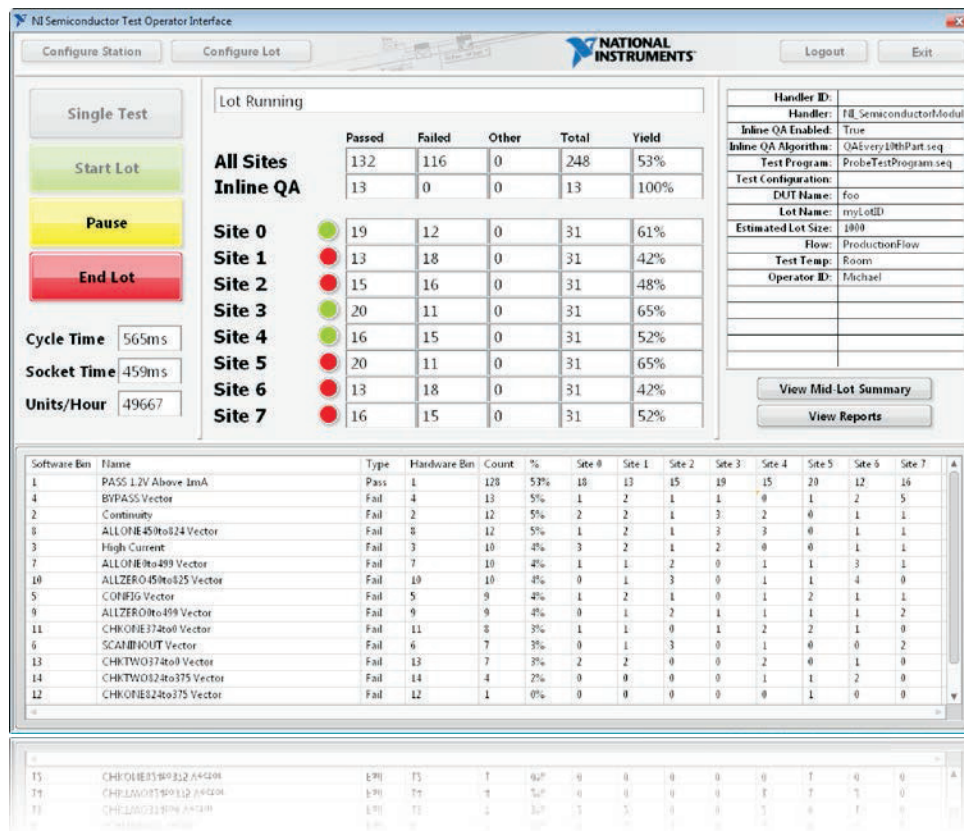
NI Semiconductor Test Operator Interface

Configure Station | Configure Lot | NATIONAL INSTRUMENTS | Logout | Exit

Single Test

Start Lot

Pause

End Lot

Cycle Time 565ms

Socket Time 459ms

Units/Hour 49667

Lot Running

| | | Passed | Failed | Other | Total | Yield |
|---|---|---|---|---|---|---|
| All Sites | | 132 | 116 | 0 | 248 | 53% |
| Inline QA | | 13 | 0 | 0 | 13 | 100% |
| Site 0 | | 19 | 12 | 0 | 31 | 61% |
| Site 1 | | 13 | 18 | 0 | 31 | 42% |
| Site 2 | | 15 | 16 | 0 | 31 | 48% |
| Site 3 | | 20 | 11 | 0 | 31 | 65% |
| Site 4 | | 16 | 15 | 0 | 31 | 52% |
| Site 5 | | 20 | 11 | 0 | 31 | 65% |
| Site 6 | | 13 | 18 | 0 | 31 | 42% |
| Site 7 | | 16 | 15 | 0 | 31 | 52% |

| | |
|---|---|
| Handler ID: | |
| Handler: | NI_SemiconductorModul |
| Inline QA Enabled: | True |
| Inline QA Algorithm: | QAEvery10thPart.seq |
| Test Program: | ProbeTestProgram.seq |
| Test Configuration: | |
| DUT Name: | foo |
| Lot Name: | myLotID |
| Estimated Lot Size: | 1000 |
| Flow: | ProductionFlow |
| Test Temp: | Room |
| Operator ID: | Michael |

View Mid-Lot Summary

View Reports

| Software Bin | Name | Type | Hardware Bin | Count | % | Site 0 | Site 1 | Site 2 | Site 3 | Site 4 | Site 5 | Site 6 | Site 7 |
|---|---|---|---|---|---|---|---|---|---|---|---|---|---|
| 1 | PASS 1.2V Above 1mA | Pass | 1 | 128 | 53% | 18 | 13 | 15 | 19 | 15 | 20 | 12 | 16 |
| 4 | BYPASS Vector | Fail | 4 | 13 | 5% | 1 | 2 | 1 | 1 | 0 | 1 | 2 | 5 |
| 2 | Continuity | Fail | 2 | 12 | 5% | 2 | 2 | 1 | 3 | 2 | 0 | 1 | 1 |
| 8 | ALLONE450to824 Vector | Fail | 8 | 12 | 5% | 1 | 2 | 1 | 3 | 3 | 0 | 1 | 1 |
| 3 | High Current | Fail | 3 | 10 | 4% | 3 | 2 | 1 | 2 | 0 | 0 | 1 | 1 |
| 7 | ALLONE0to499 Vector | Fail | 7 | 10 | 4% | 1 | 1 | 2 | 0 | 1 | 1 | 3 | 1 |
| 10 | ALLZERO450to825 Vector | Fail | 10 | 10 | 4% | 0 | 1 | 3 | 0 | 1 | 1 | 4 | 0 |
| 5 | CONFIG Vector | Fail | 5 | 9 | 4% | 1 | 2 | 1 | 0 | 1 | 2 | 1 | 1 |
| 9 | ALLZERO0to499 Vector | Fail | 9 | 9 | 4% | 0 | 1 | 2 | 1 | 1 | 1 | 1 | 2 |
| 11 | CHKONE374to0 Vector | Fail | 11 | 8 | 3% | 1 | 1 | 0 | 1 | 2 | 2 | 1 | 0 |
| 6 | SCANINOUT Vector | Fail | 6 | 7 | 3% | 0 | 1 | 3 | 0 | 1 | 0 | 0 | 2 |
| 13 | CHKTWO374to0 Vector | Fail | 13 | 7 | 3% | 2 | 2 | 0 | 0 | 2 | 0 | 1 | 0 |
| 14 | CHKTWO824to375 Vector | Fail | 14 | 4 | 2% | 0 | 0 | 0 | 0 | 1 | 1 | 2 | 0 |
| 12 | CHKONE824to375 Vector | Fail | 12 | 1 | 0% | 0 | 0 | 0 | 0 | 0 | 1 | 0 | 0 |